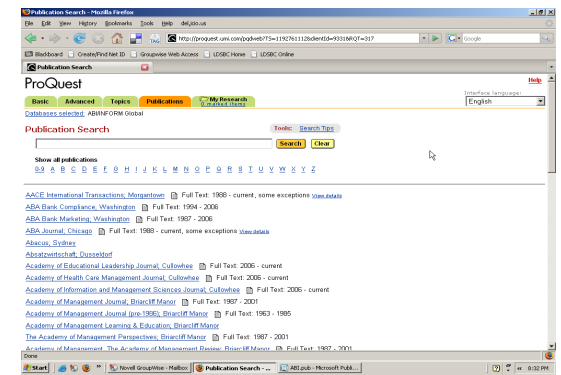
Publication Search - Mozilla Firefox

File Edit View History Bookmarks Tools Help del.icio.us

http://proquest.umi.com/pqdweb?TS=1192761112&clientId=9331&RQT=317

Google

Blackboard Create/Find Net ID Groupwise Web Access LDSBC Home LDSBC Online

Publication Search

ProQuest

Help

Interface language:
English

Basic Advanced Topics Publications My Research 0 marked items

Databases selected: ABI/INFORM Global

Publication Search

Tools: Search Tips

Search Clear

Show all publications
0-9 A B C D E F G H I J K L M N O P Q R S T U V W X Y Z

AACE International Transactions; Morgantown Full Text: 1988 - current, some exceptions View details
ABA Bank Compliance; Washington Full Text: 1994 - 2006
ABA Bank Marketing; Washington Full Text: 1987 - 2006
ABA Journal; Chicago Full Text: 1988 - current, some exceptions View details
Abacus; Sydney
Absatzwirtschaft; Dusseldorf
Academy of Educational Leadership Journal; Cullowhee Full Text: 2006 - current
Academy of Health Care Management Journal; Cullowhee Full Text: 2006 - current
Academy of Information and Management Sciences Journal; Cullowhee Full Text: 2006 - current
Academy of Management Journal; Briarcliff Manor Full Text: 1987 - 2001
Academy of Management Journal (pre-1986); Briarcliff Manor Full Text: 1963 - 1985
Academy of Management Learning & Education; Briarcliff Manor
The Academy of Management Perspectives; Briarcliff Manor Full Text: 1987 - 2001
Academy of Management. The Academy of Management Review; Briarcliff Manor Full Text: 1987 - 2001

Done

Start Novell GroupWise - Mailbox Publication Search - ... AB1.pub - Microsoft Publi... 6:32 PM